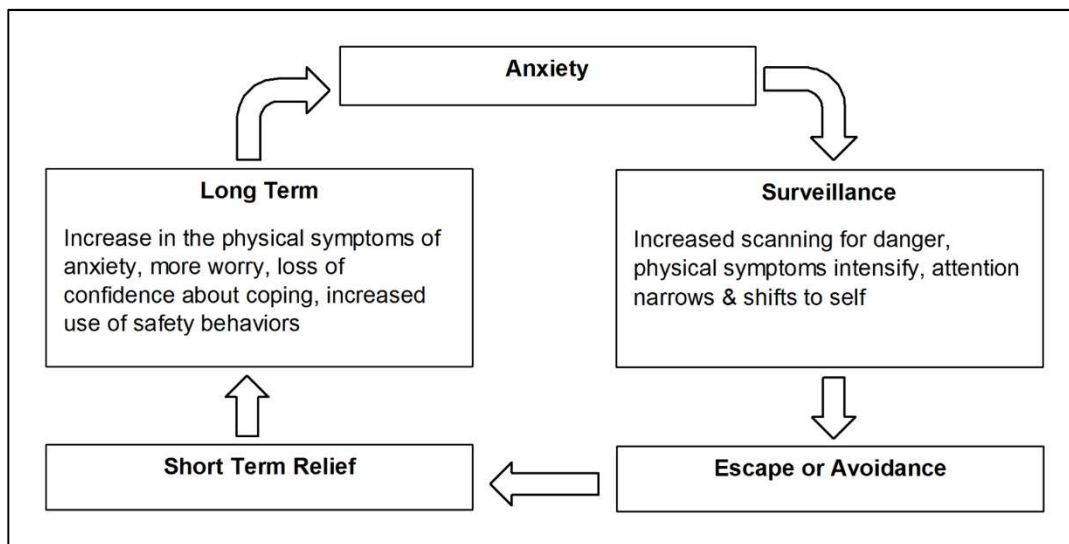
Anxiety

Surveillance

Increased scanning for danger, physical symptoms intensify, attention narrows & shifts to self

Escape or Avoidance

Short Term Relief

Long Term

Increase in the physical symptoms of anxiety, more worry, loss of confidence about coping, increased use of safety behaviors